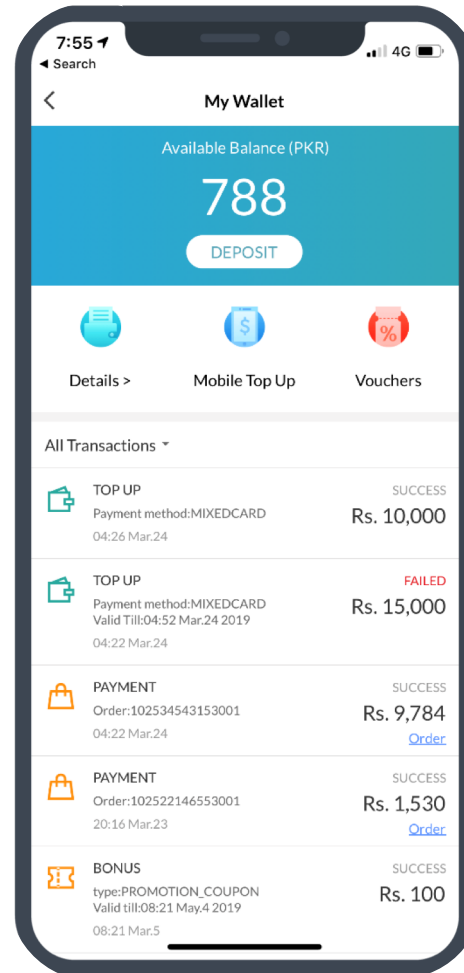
7:55
◂ Search
4G

<
My Wallet

Available Balance (PKR)
788
DEPOSIT

Details >
Mobile Top Up
Vouchers

All Transactions

TOP UP
Payment method:MIXEDCARD
04:26 Mar.24
SUCCESS
Rs. 10,000

TOP UP
Payment method:MIXEDCARD
Valid Till:04:52 Mar.24 2019
04:22 Mar.24
FAILED
Rs. 15,000

PAYMENT
Order:102534543153001
04:22 Mar.24
SUCCESS
Rs. 9,784
Order

PAYMENT
Order:102522146553001
20:16 Mar.23
SUCCESS
Rs. 1,530
Order

BONUS
type:PROMOTION_COUPON
Valid till:08:21 May.4 2019
08:21 Mar.5
SUCCESS
Rs. 100